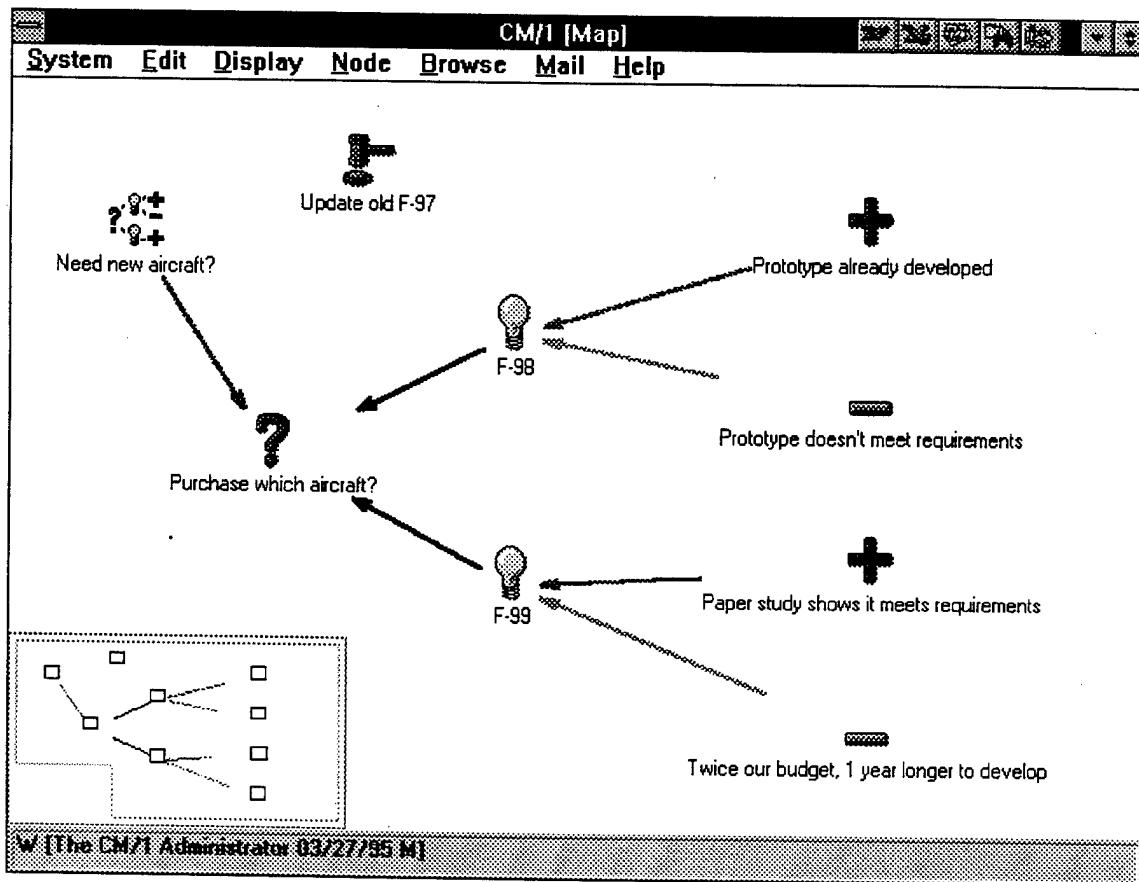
CM/1 [Map]

System Edit Display Node Browse Mail Help

Update old F-97

Need new aircraft?

Prototype already developed

F-98

Prototype doesn't meet requirements

Purchase which aircraft?

F-99

Paper study shows it meets requirements

Twice our budget, 1 year longer to develop

W [The CM/1 Administrator 03/27/95 M]